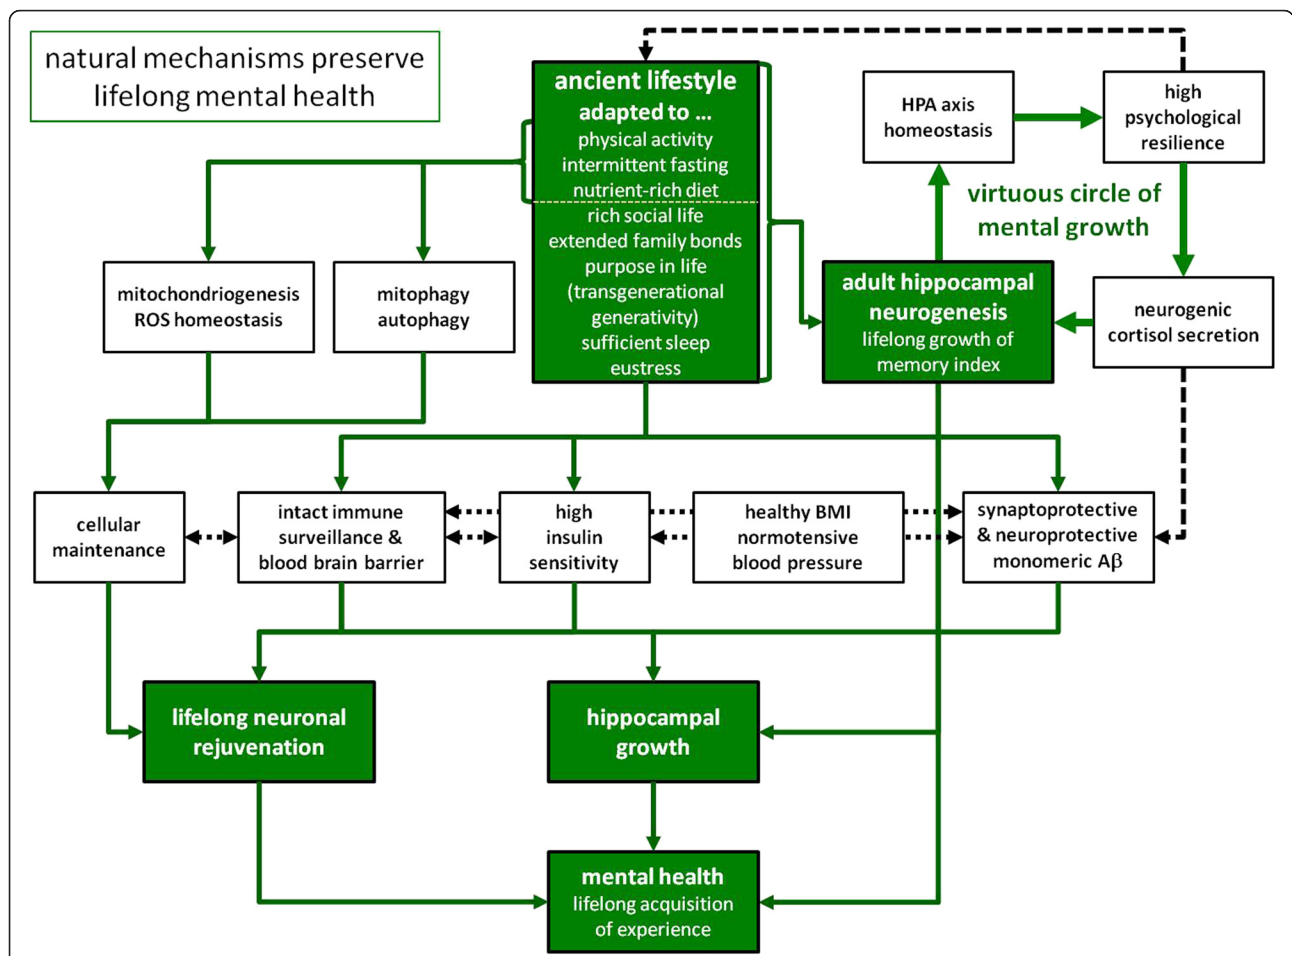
natural mechanisms preserve lifelong mental health

ancient lifestyle adapted to ...
physical activity
intermittent fasting
nutrient-rich diet
rich social life
extended family bonds
purpose in life
(transgenerational generativity)
sufficient sleep
eustress

HPA axis homeostasis

high psychological resilience

virtuous circle of mental growth

mitochondriogenesis
ROS homeostasis

mitophagy
autophagy

adult hippocampal neurogenesis
lifelong growth of memory index

neurogenic cortisol secretion

cellular maintenance

intact immune surveillance & blood brain barrier

high insulin sensitivity

healthy BMI
normotensive
blood pressure

synaptoprotective & neuroprotective monomeric Aβ

lifelong neuronal rejuvenation

hippocampal growth

mental health
lifelong acquisition of experience